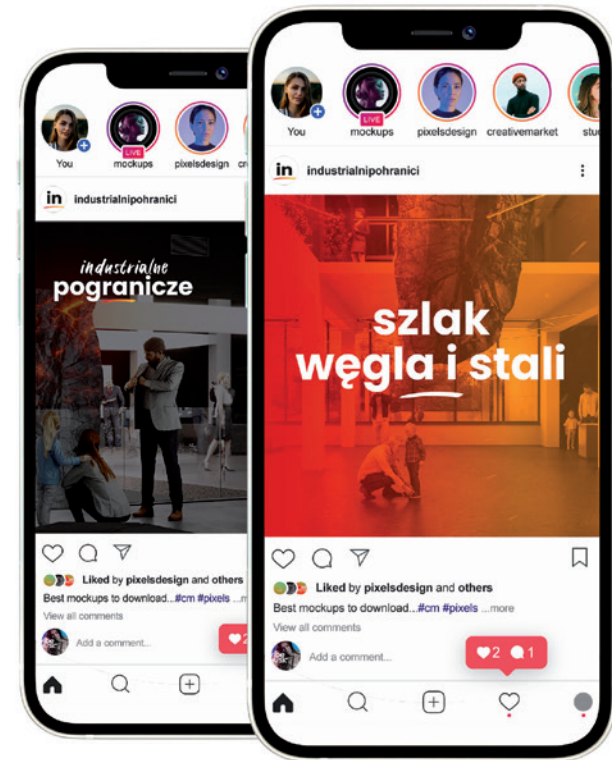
You
LIVE
mockups
pixelsdesign
cr
in
industrialnipohranici
industrialne
pogranicze
Liked by pixelsdesign and others
Best mockups to download...#cm #pixels ...more
View all comments
Add a comment...
2

You
LIVE
mockups
pixelsdesign
creativemarket
stu
in
industrialnipohranici
szlak
węgla i stali
Liked by pixelsdesign and others
Best mockups to download...#cm #pixels ...more
View all comments
Add a comment...
2
1